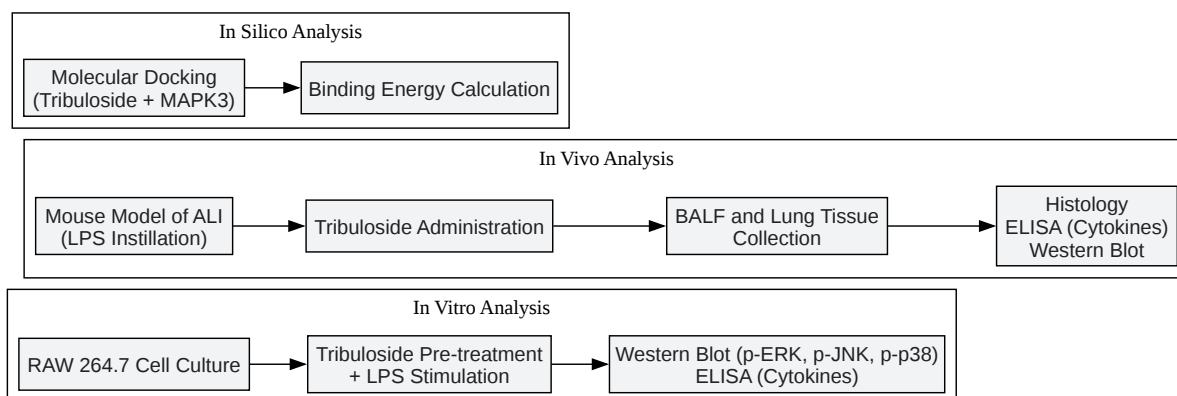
In Silico Analysis

Molecular Docking (Tribuloside + MAPK3)

Binding Energy Calculation

In Vivo Analysis

Mouse Model of ALI (LPS Instillation)

Tribuloside Administration

BALF and Lung Tissue Collection

Histology
ELISA (Cytokines)
Western Blot

In Vitro Analysis

RAW 264.7 Cell Culture

Tribuloside Pre-treatment + LPS Stimulation

Western Blot (p-ERK, p-JNK, p-p38)
ELISA (Cytokines)